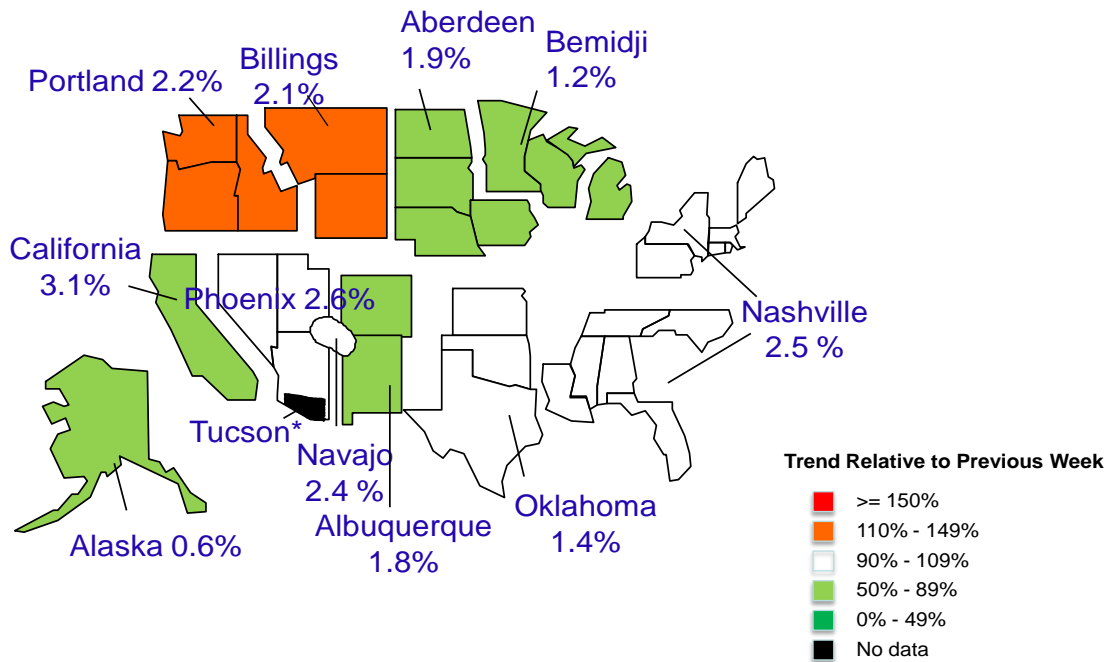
Aberdeen 1.9%

Bemidji 1.2%

Billings 2.1%

Portland 2.2%

California 3.1%

Phoenix 2.6%

Nashville 2.5 %

Tucson*

Navajo 2.4 %

Alaska 0.6%

Albuquerque 1.8%

Oklahoma 1.4%

Trend Relative to Previous Week

>= 150%

110% - 149%

90% - 109%

50% - 89%

0% - 49%

No data